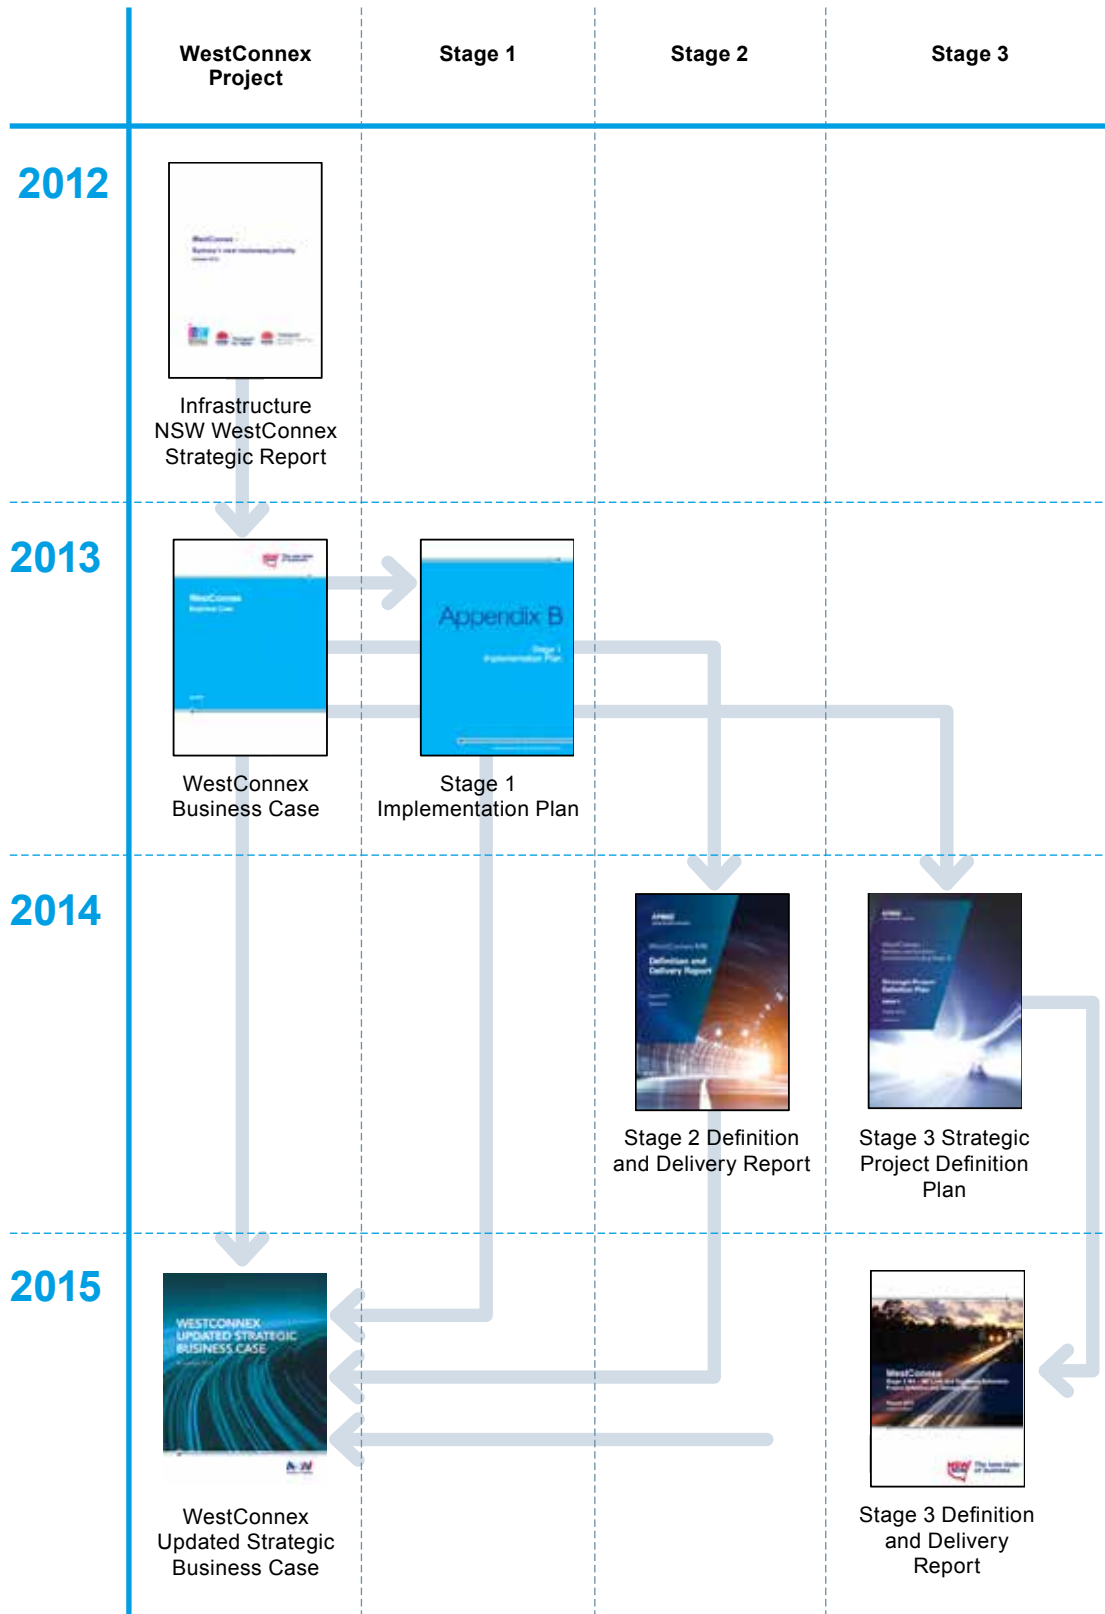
WestConnex Project

Stage 1

Stage 2

Stage 3

2012

Infrastructure NSW WestConnex Strategic Report

2013

WestConnex Business Case

Appendix B

Stage 1 Implementation Plan

2014

Stage 2 Definition and Delivery Report

Stage 3 Strategic Project Definition Plan

2015

WESTCONNEX UPDATED STRATEGIC BUSINESS CASE

WestConnex Updated Strategic Business Case

Stage 3 Definition and Delivery Report